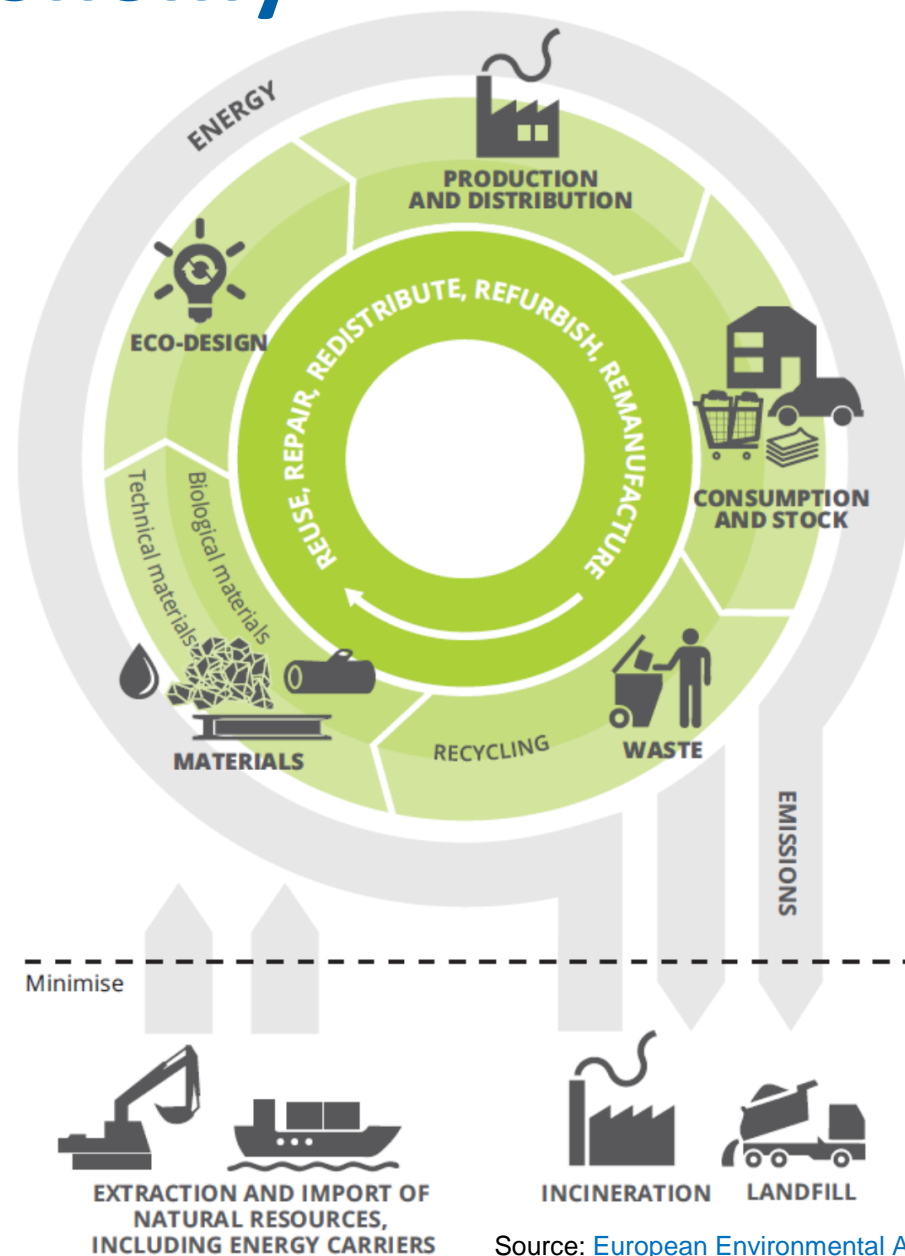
ENERGY

PRODUCTION AND DISTRIBUTION

ECO-DESIGN

REUSE, REPAIR, REDISTRIBUTE, REFURBISH, REMANUFACTURE

CONSUMPTION AND STOCK

Technical materials

Biological materials

MATERIALS

RECYCLING

WASTE

EMISSIONS

Minimise

EXTRACTION AND IMPORT OF NATURAL RESOURCES, INCLUDING ENERGY CARRIERS

INCINERATION

LANDFILL

Source: European Environmental A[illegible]